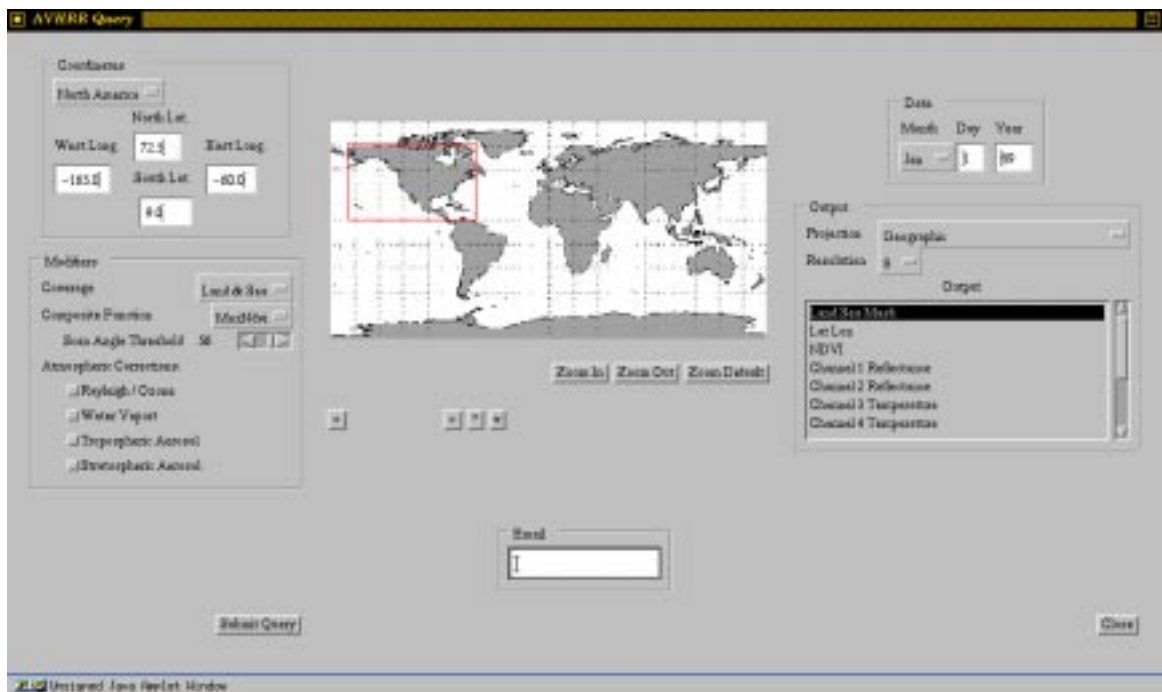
AVHRR Query

Coordinates
North America
North Lat.
West Long.
72.5
East Long.
-165.0
South Lat.
-60.0
8.0

Modifiers
Coverage
Land & Sea
Composite Function
MaxNdvi
Scan Angle Threshold 56
Atmospheric Corrections:
Rayleigh / Ozone
Water Vapor
Tropospheric Aerosol
Stratospheric Aerosol

Zoom In
Zoom Out
Zoom Default

Date
Month Day Year
Jan 1 89

Output
Projection Geographic
Resolution 8
Output
Land Sea Mask
Lat Lon
NDVI
Channel 1 Reflectance
Channel 2 Reflectance
Channel 3 Temperature
Channel 4 Temperature

Email

Submit Query

Close

Unsigned Java Applet Window